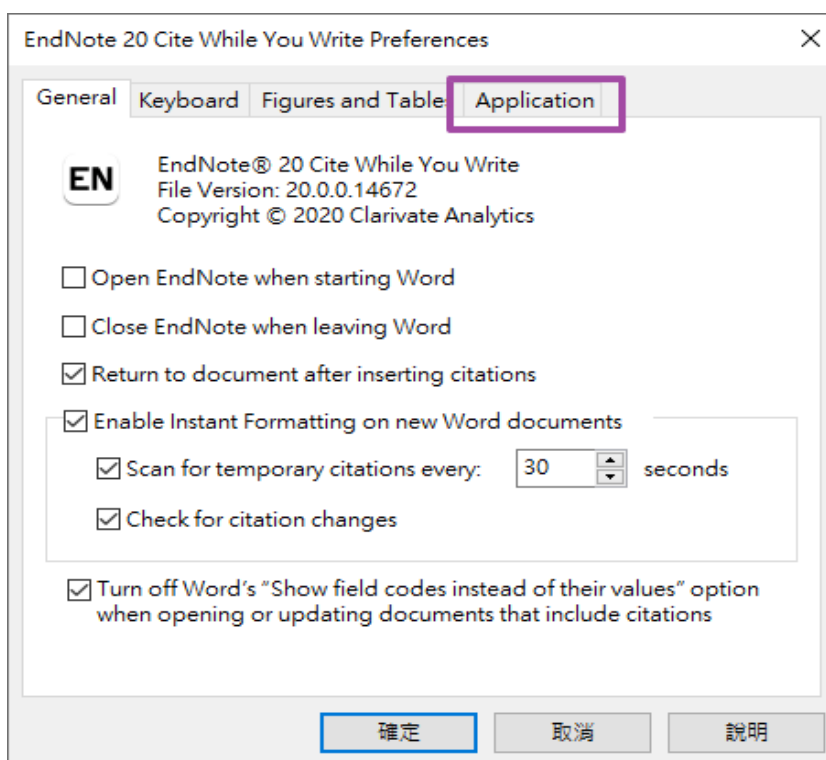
EndNote 20 Cite While You Write Preferences

General | Keyboard | Figures and Table: | Application

EN

EndNote® 20 Cite While You Write
File Version: 20.0.0.14672
Copyright © 2020 Clarivate Analytics

☐ Open EndNote when starting Word

☐ Close EndNote when leaving Word

☑ Return to document after inserting citations

☑ Enable Instant Formatting on new Word documents

☑ Scan for temporary citations every: 30 seconds

☑ Check for citation changes

☑ Turn off Word's "Show field codes instead of their values" option when opening or updating documents that include citations

確定 | 取消 | 說明